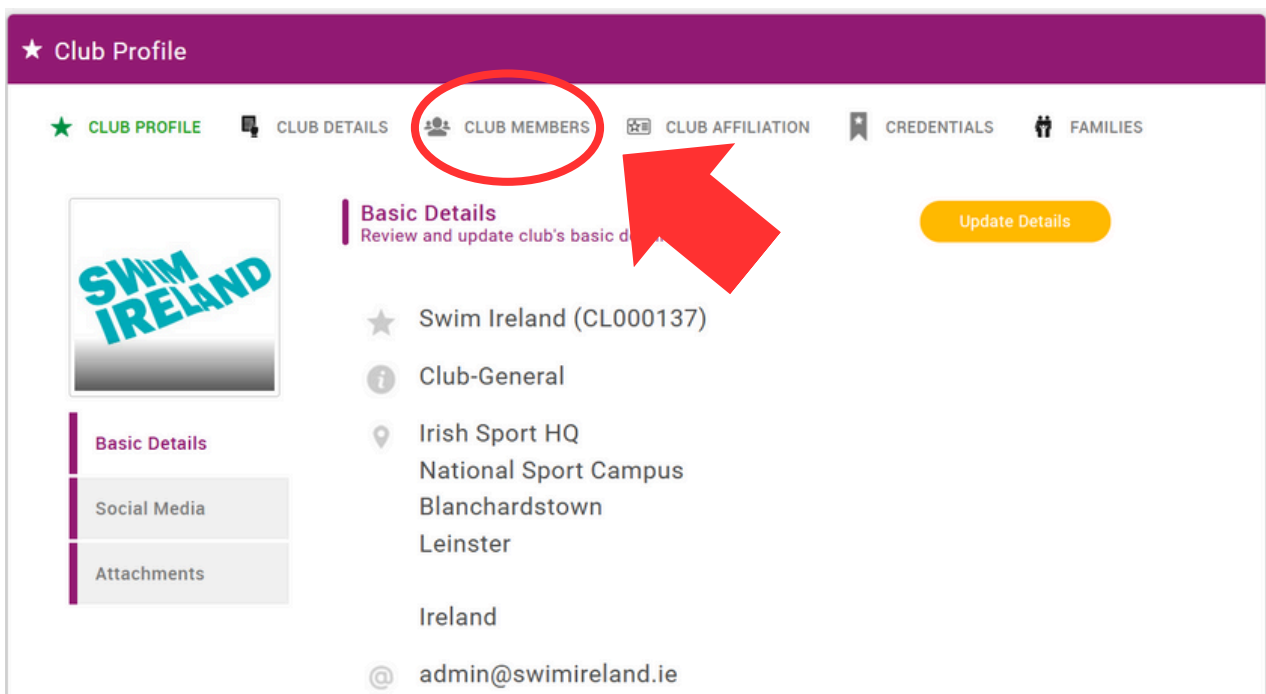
★ Club Profile

CLUB PROFILE CLUB DETAILS CLUB MEMBERS CLUB AFFILIATION CREDENTIALS FAMILIES

SWIM IRELAND

Basic Details

Social Media

Attachments

Basic Details
Review and update club's basic d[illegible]

Update Details

Swim Ireland (CL000137)

Club-General

Irish Sport HQ
National Sport Campus
Blanchardstown
Leinster

Ireland

admin@swimireland.ie